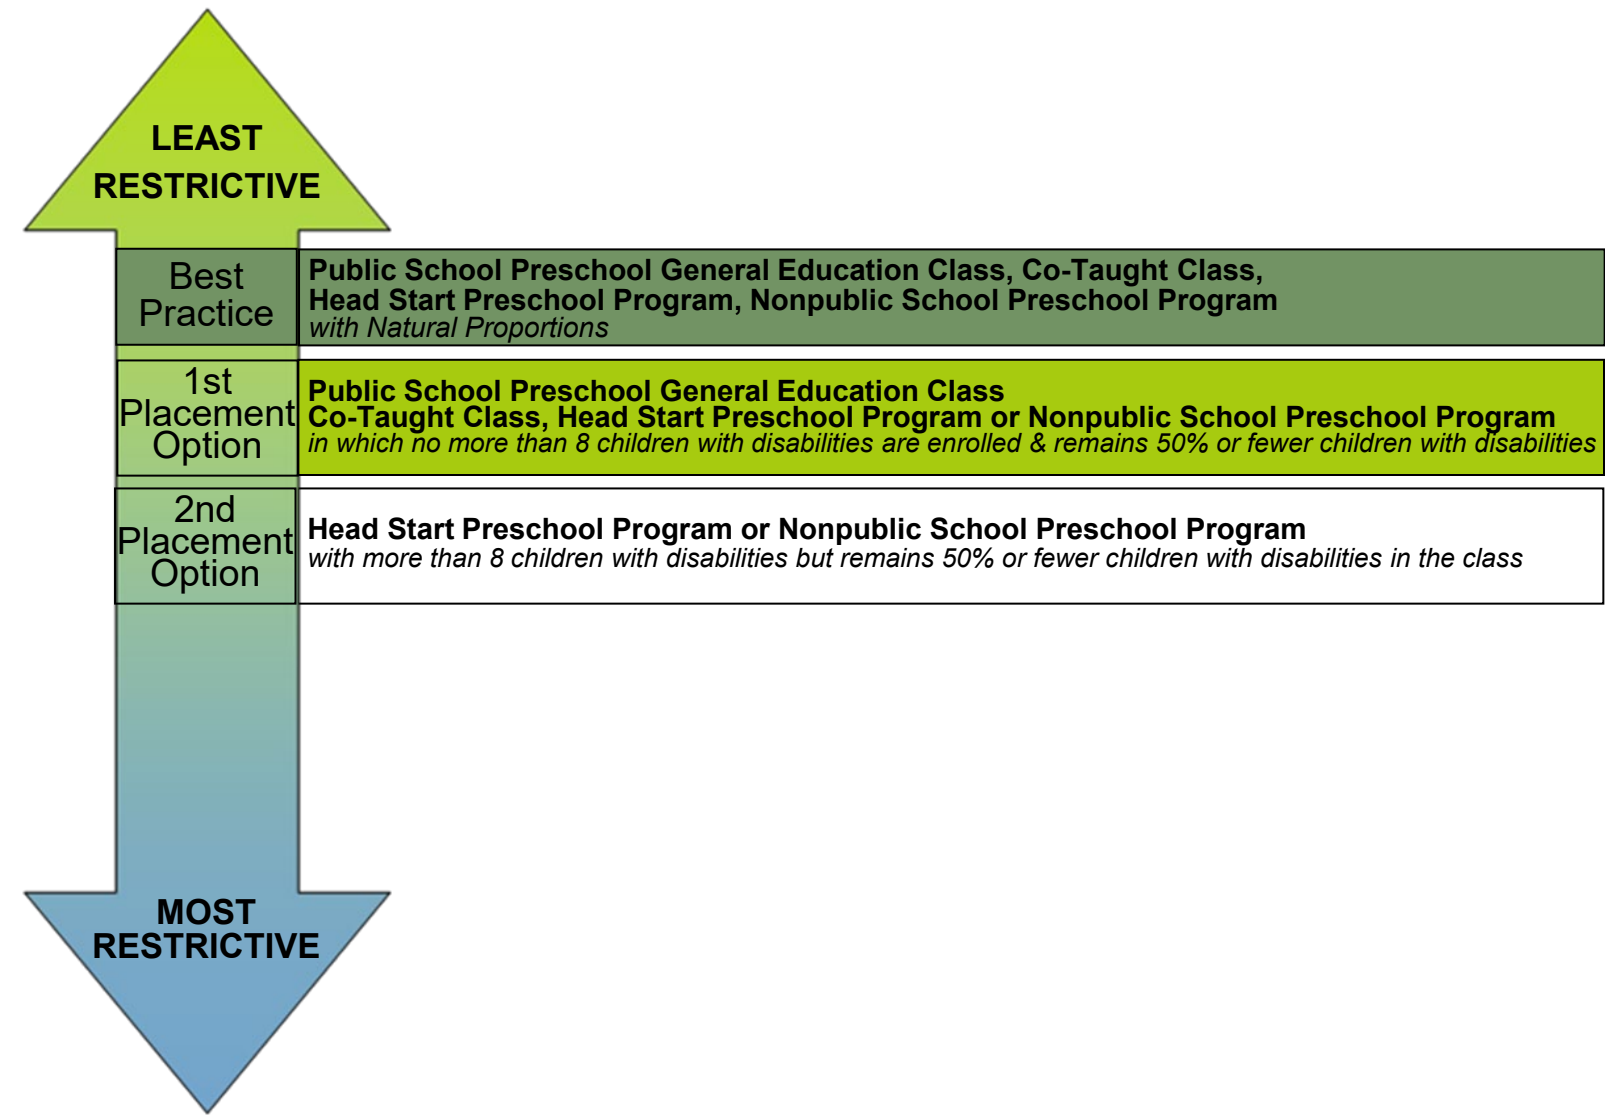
LEAST RESTRICTIVE

| | |
|---|---|
| Best Practice | Public School Preschool General Education Class, Co-Taught Class, Head Start Preschool Program, Nonpublic School Preschool Program with Natural Proportions |
| 1st Placement Option | Public School Preschool General Education Class Co-Taught Class, Head Start Preschool Program or Nonpublic School Preschool Program in which no more than 8 children with disabilities are enrolled & remains 50% or fewer children with disabilities |
| 2nd Placement Option | Head Start Preschool Program or Nonpublic School Preschool Program with more than 8 children with disabilities but remains 50% or fewer children with disabilities in the class |

MOST RESTRICTIVE